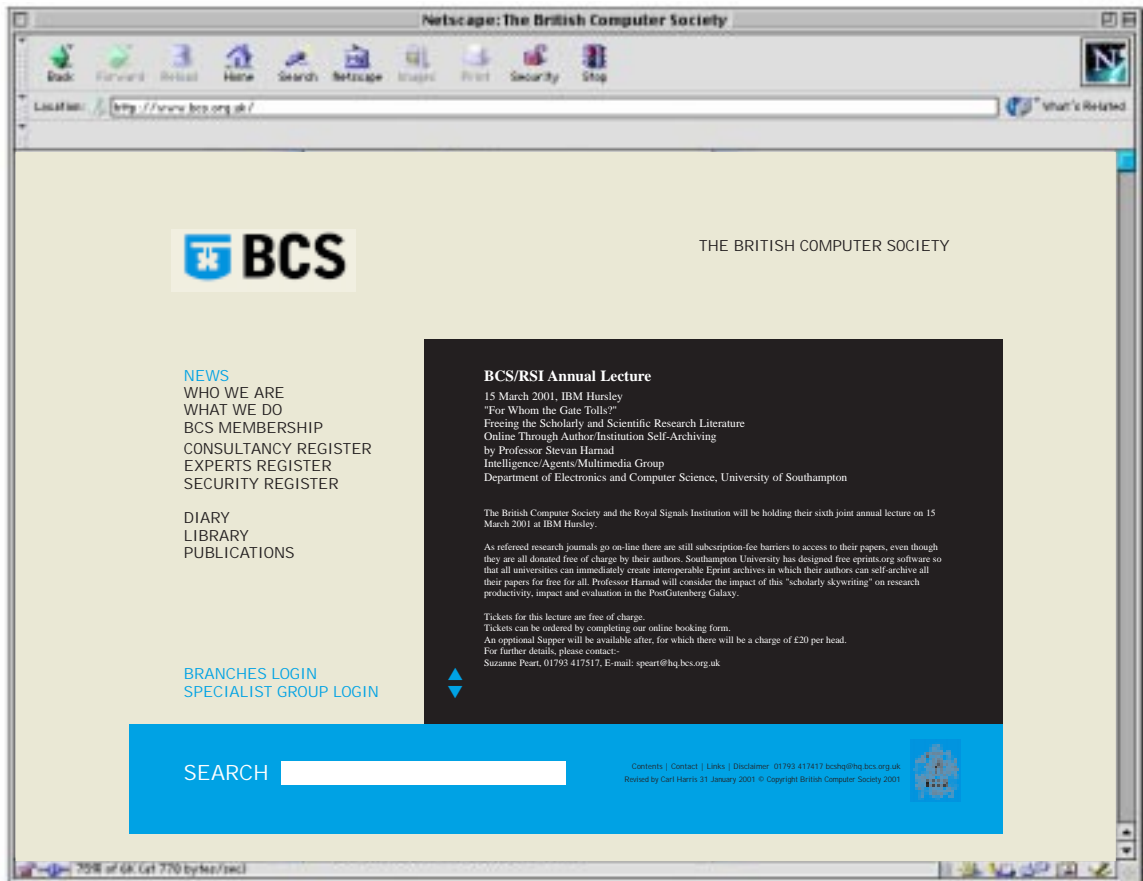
Netscape: The British Computer Society

Back Forward Reload Home Search Netscape Images Print Security Stop

Location: http://www.bcs.org.uk/

What's Related

BCS

THE BRITISH COMPUTER SOCIETY

NEWS
WHO WE ARE
WHAT WE DO
BCS MEMBERSHIP
CONSULTANCY REGISTER
EXPERTS REGISTER
SECURITY REGISTER

DIARY
LIBRARY
PUBLICATIONS

BRANCHES LOGIN
SPECIALIST GROUP LOGIN

BCS/RSI Annual Lecture

15 March 2001, IBM Hursley
"For Whom the Gate Tolls?"
Freeing the Scholarly and Scientific Research Literature
Online Through Author/Institution Self-Archiving
by Professor Stevan Harnad
Intelligence/Agents/Multimedia Group
Department of Electronics and Computer Science, University of Southampton

The British Computer Society and the Royal Signals Institution will be holding their sixth joint annual lecture on 15 March 2001 at IBM Hursley.

As refereed research journals go on-line there are still subcsription-fee barriers to access to their papers, even though they are all donated free of charge by their authors. Southampton University has designed free eprints.org software so that all universities can immediately create interoperable Eprint archives in which their authors can self-archive all their papers for free for all. Professor Harnad will consider the impact of this "scholarly skywriting" on research productivity, impact and evaluation in the PostGutenberg Galaxy.

Tickets for this lecture are free of charge.
Tickets can be ordered by completing our online booking form.
An opptional Supper will be available after, for which there will be a charge of £20 per head.
For further details, please contact:-
Suzanne Peart, 01793 417517, E-mail: speart@hq.bcs.org.uk

SEARCH

Contents | Contact | Links | Disclaimer 01793 417417 bcshq@hq.bcs.org.uk
Revised by Carl Harris 31 January 2001 © Copyright British Computer Society 2001

75% of 6K (at 770 bytes/sec)